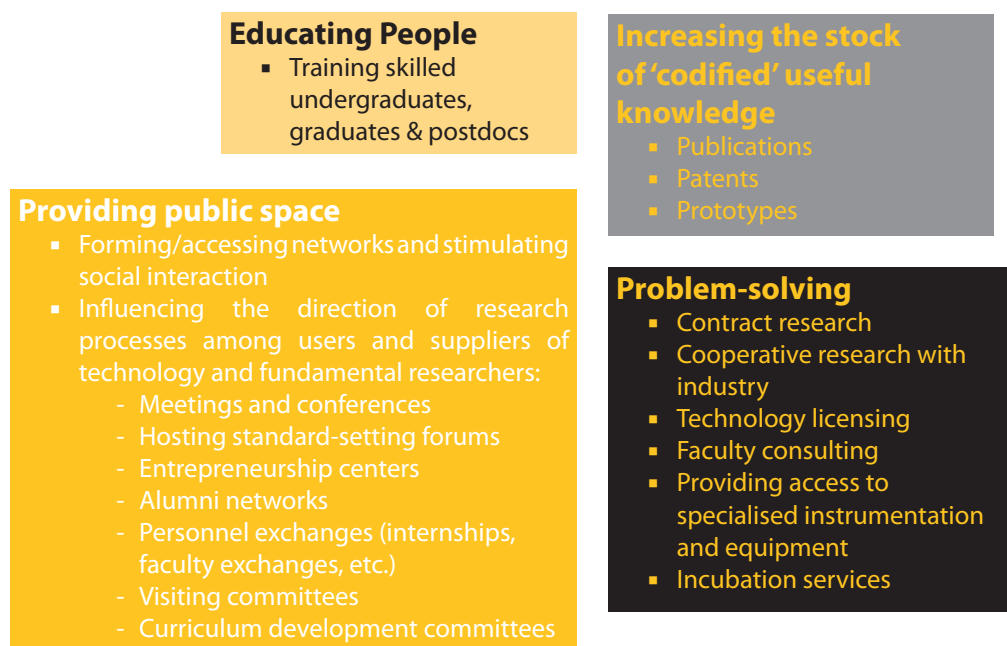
Educating People
- Training skilled undergraduates, graduates & postdocs

Increasing the stock of 'codified' useful knowledge
- Publications
- Patents
- Prototypes

Providing public space
- Forming/accessing networks and stimulating social interaction
- Influencing the direction of research processes among users and suppliers of technology and fundamental researchers:
  - Meetings and conferences
  - Hosting standard-setting forums
  - Entrepreneurship centers
  - Alumni networks
  - Personnel exchanges (internships, faculty exchanges, etc.)
  - Visiting committees
  - Curriculum development committees

Problem-solving
- Contract research
- Cooperative research with industry
- Technology licensing
- Faculty consulting
- Providing access to specialised instrumentation and equipment
- Incubation services